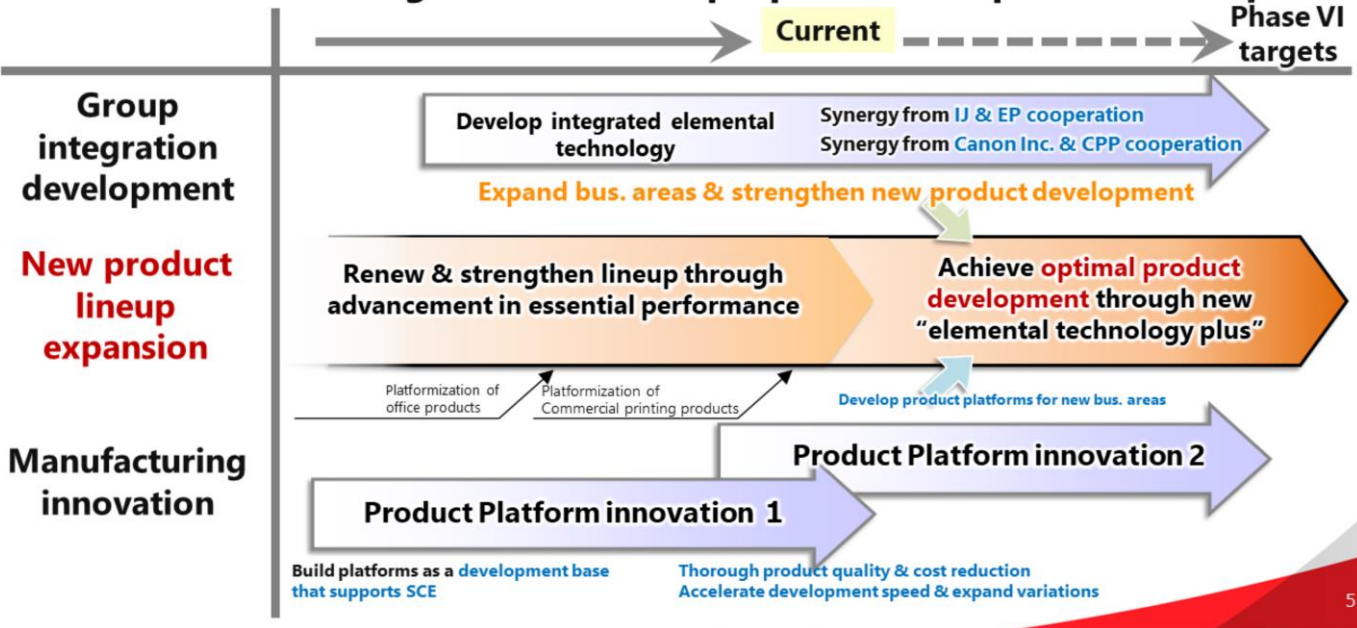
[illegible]

Current

Phase VI targets

Group integration development

Develop integrated elemental technology

Synergy from IJ & EP cooperation
Synergy from Canon Inc. & CPP cooperation

Expand bus. areas & strengthen new product development

New product lineup expansion

Renew & strengthen lineup through advancement in essential performance

Achieve optimal product development through new "elemental technology plus"

Platformization of office products

Platformization of Commercial printing products

Develop product platforms for new bus. areas

Manufacturing innovation

Product Platform innovation 2

Product Platform innovation 1

Build platforms as a development base that supports SCE

Thorough product quality & cost reduction
Accelerate development speed & expand variations

5